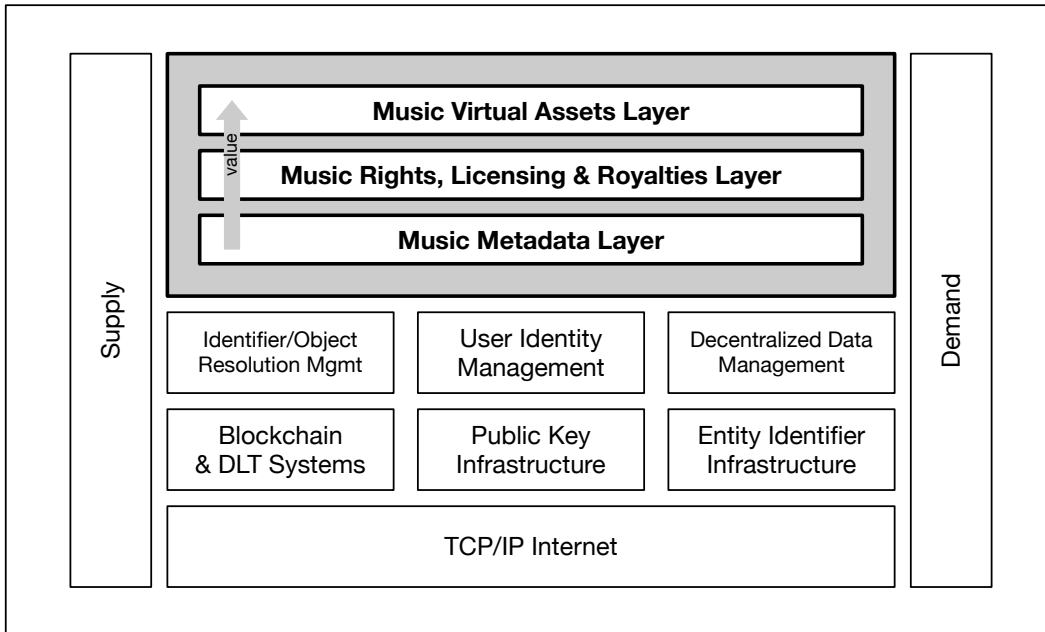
Supply

Music Virtual Assets Layer

value

Music Rights, Licensing & Royalties Layer

Music Metadata Layer

Demand

Identifier/Object Resolution Mgmt

User Identity Management

Decentralized Data Management

Blockchain & DLT Systems

Public Key Infrastructure

Entity Identifier Infrastructure

TCP/IP Internet